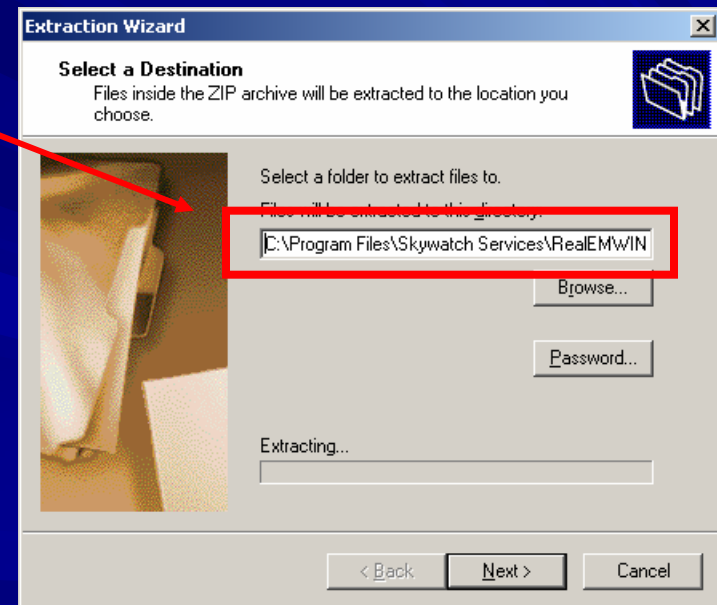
Extraction Wizard

Select a Destination
Files inside the ZIP archive will be extracted to the location you choose.

Select a folder to extract files to.

Files will be extracted to this directory:

C:\Program Files\Skywatch Services\RealEMWIN

Browse...

Password...

Extracting...

< Back

Next >

Cancel